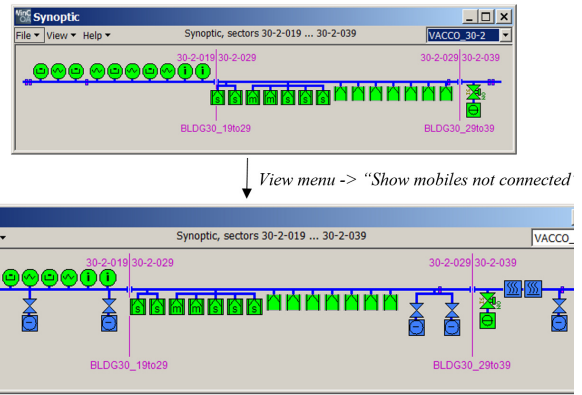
Synoptic

File ▾ View ▾ Help ▾

Synoptic, sectors 30-2-019 ... 30-2-039

VACCO_30-2

30-2-019 30-2-029

30-2-029 30-2-039

S S m m S S S

BLDG30_19to29

BLDG30_29to39

View menu -> "Show mobiles not connected

Synoptic, sectors 30-2-019 ... 30-2-039

VACCO_

30-2-019 30-2-029

30-2-029 30-2-039

S S m m S S S

BLDG30_19to29

BLDG30_29to39